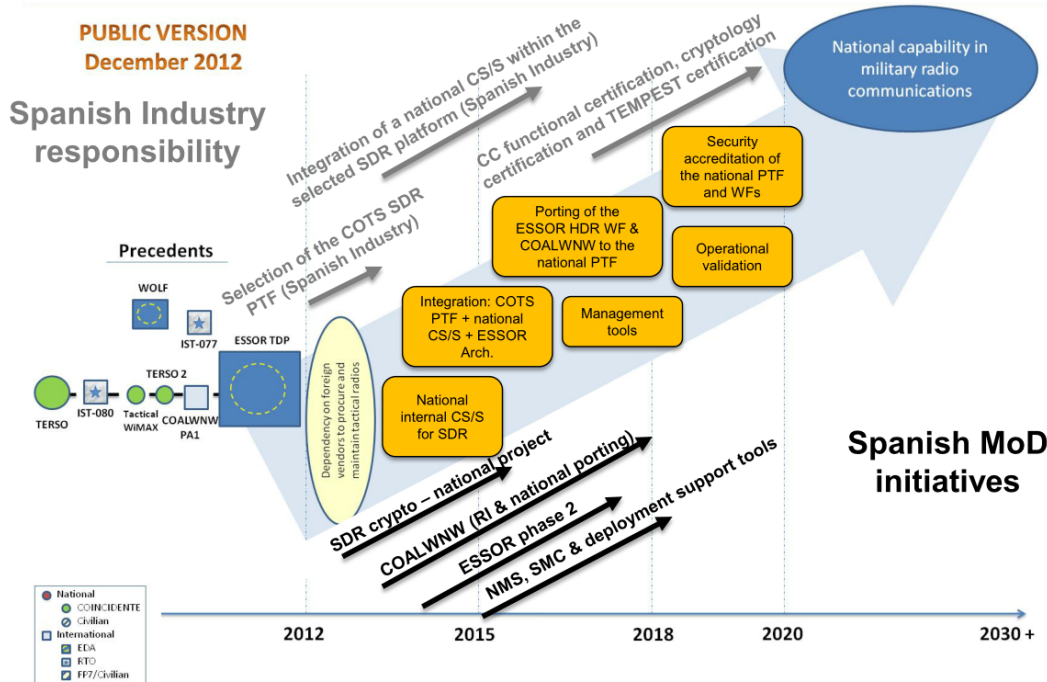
PUBLIC VERSION
December 2012

Spanish Industry responsibility

Integration of a national CS/S within the selected SDR platform (Spanish Industry)

CC functional certification, cryptology certification and TEMPEST certification

National capability in military radio communications

Selection of the COTS SDR PTF (Spanish Industry)

Precedents

WOLF

IST-077

ESSOR TDP

TERSO 2

TERSO

IST-080

Tactical WiMAX

COALWNW PA1

Dependency on foreign vendors to procure and maintain tactical radios

Security accreditation of the national PTF and WFs

Porting of the ESSOR HDR WF & COALWNW to the national PTF

Operational validation

Integration: COTS PTF + national CS/S + ESSOR Arch.

Management tools

National internal CS/S for SDR

Spanish MoD initiatives

SDR crypto – national project

COALWNW (RI & national porting)

ESSOR phase 2

NMS, SMC & deployment support tools

National
COINCIDENTE
Civilian
International
EDA
RTO
FP7/Civilian

2012
2015
2018
2020
2030 +